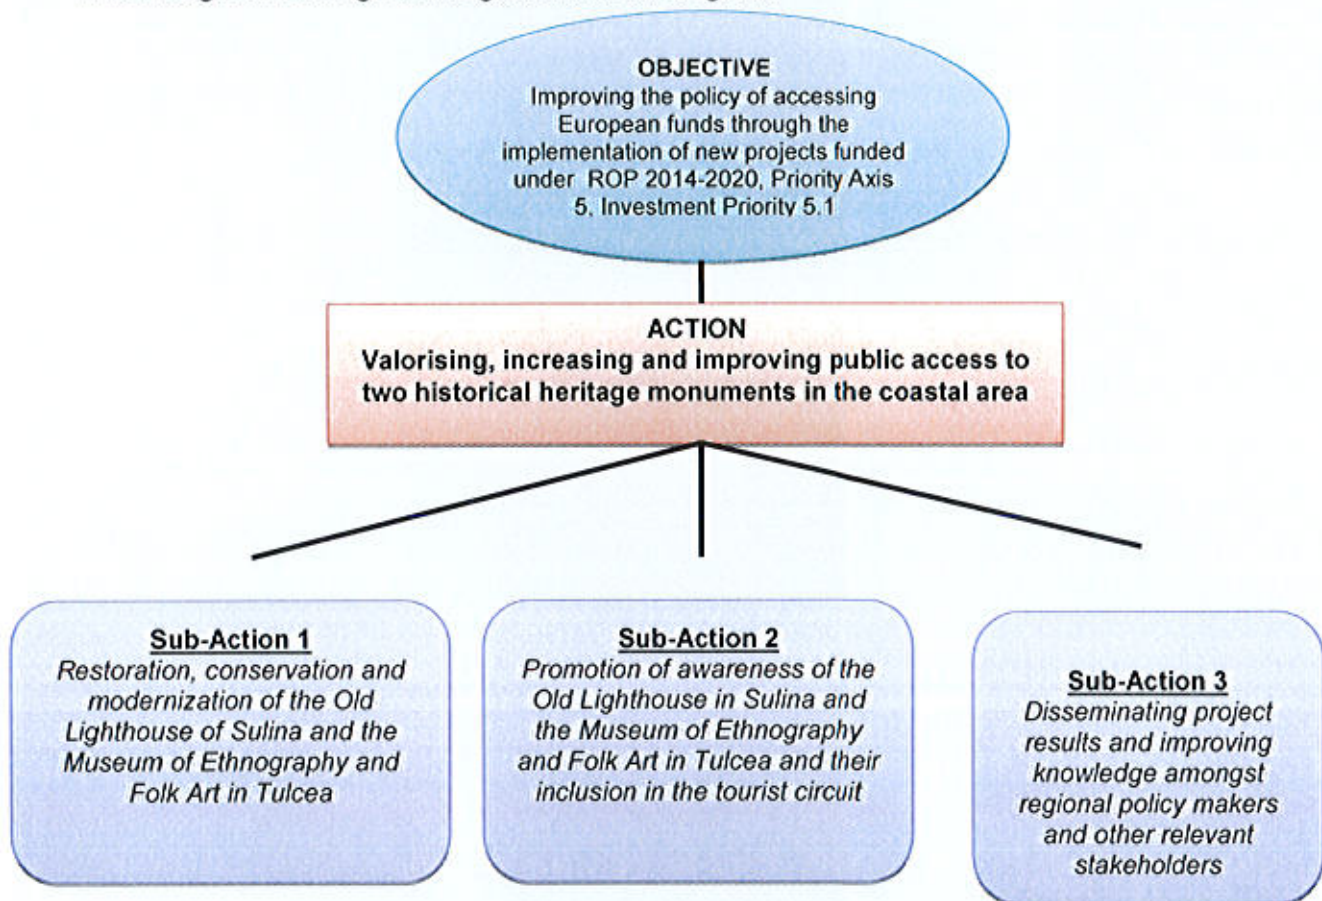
OBJECTIVE
Improving the policy of accessing European funds through the implementation of new projects funded under ROP 2014-2020, Priority Axis 5, Investment Priority 5.1

ACTION
Valorising, increasing and improving public access to two historical heritage monuments in the coastal area

Sub-Action 1
Restoration, conservation and modernization of the Old Lighthouse of Sulina and the Museum of Ethnography and Folk Art in Tulcea

Sub-Action 2
Promotion of awareness of the Old Lighthouse in Sulina and the Museum of Ethnography and Folk Art in Tulcea and their inclusion in the tourist circuit

Sub-Action 3
Disseminating project results and improving knowledge amongst regional policy makers and other relevant stakeholders